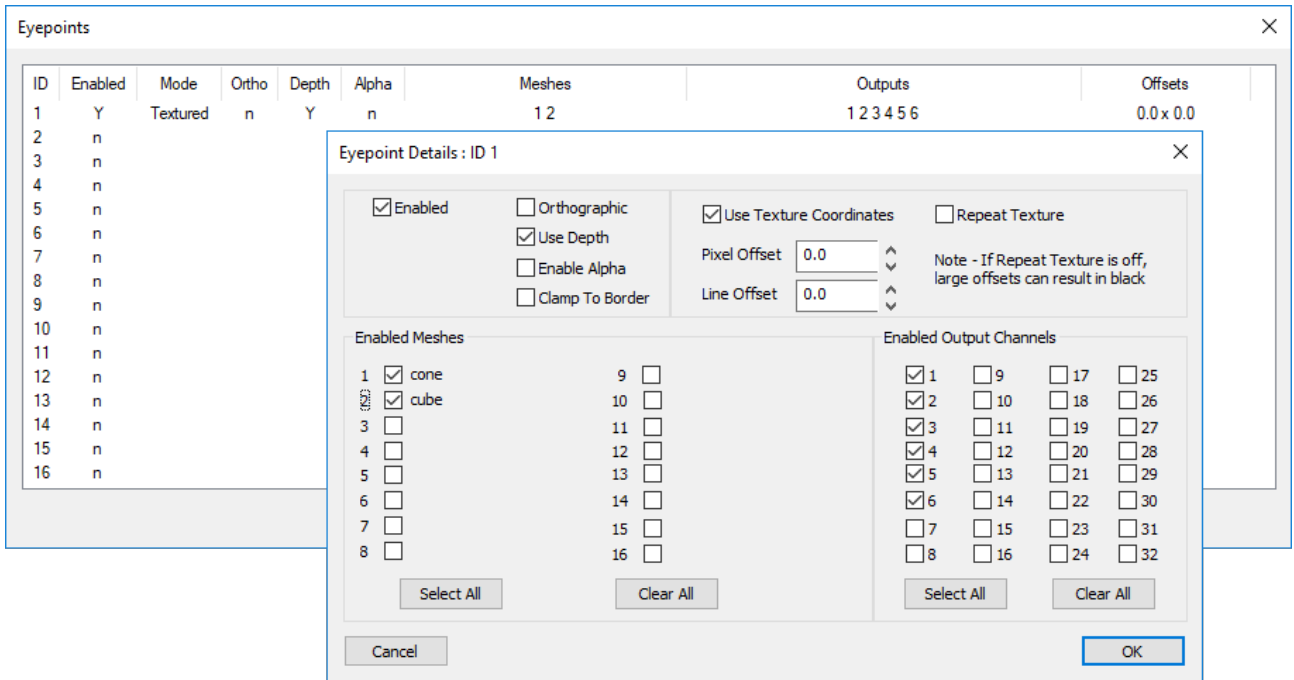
Eyepoints

| ID | Enabled | Mode | Ortho | Depth | Alpha | Meshes | Outputs | Offsets |
|---|---|---|---|---|---|---|---|---|
| 1 | Y | Textured | n | Y | n | 1 2 | 1 2 3 4 5 6 | 0.0 x 0.0 |
| 2 | n | | | | | | | |
| 3 | n | | | | | | | |
| 4 | n | | | | | | | |
| 5 | n | | | | | | | |
| 6 | n | | | | | | | |
| 7 | n | | | | | | | |
| 8 | n | | | | | | | |
| 9 | n | | | | | | | |
| 10 | n | | | | | | | |
| 11 | n | | | | | | | |
| 12 | n | | | | | | | |
| 13 | n | | | | | | | |
| 14 | n | | | | | | | |
| 15 | n | | | | | | | |
| 16 | n | | | | | | | |

Eyepoint Details : ID 1

Enabled
Orthographic
Use Depth
Enable Alpha
Clamp To Border

Use Texture Coordinates
Repeat Texture
Pixel Offset 0.0
Line Offset 0.0
Note - If Repeat Texture is off, large offsets can result in black

Enabled Meshes
1 cone
2 cube
3
4
5
6
7
8
9
10
11
12
13
14
15
16
Select All
Clear All

Enabled Output Channels
1 9 17 25
2 10 18 26
3 11 19 27
4 12 20 28
5 13 21 29
6 14 22 30
7 15 23 31
8 16 24 32
Select All
Clear All

Cancel
OK